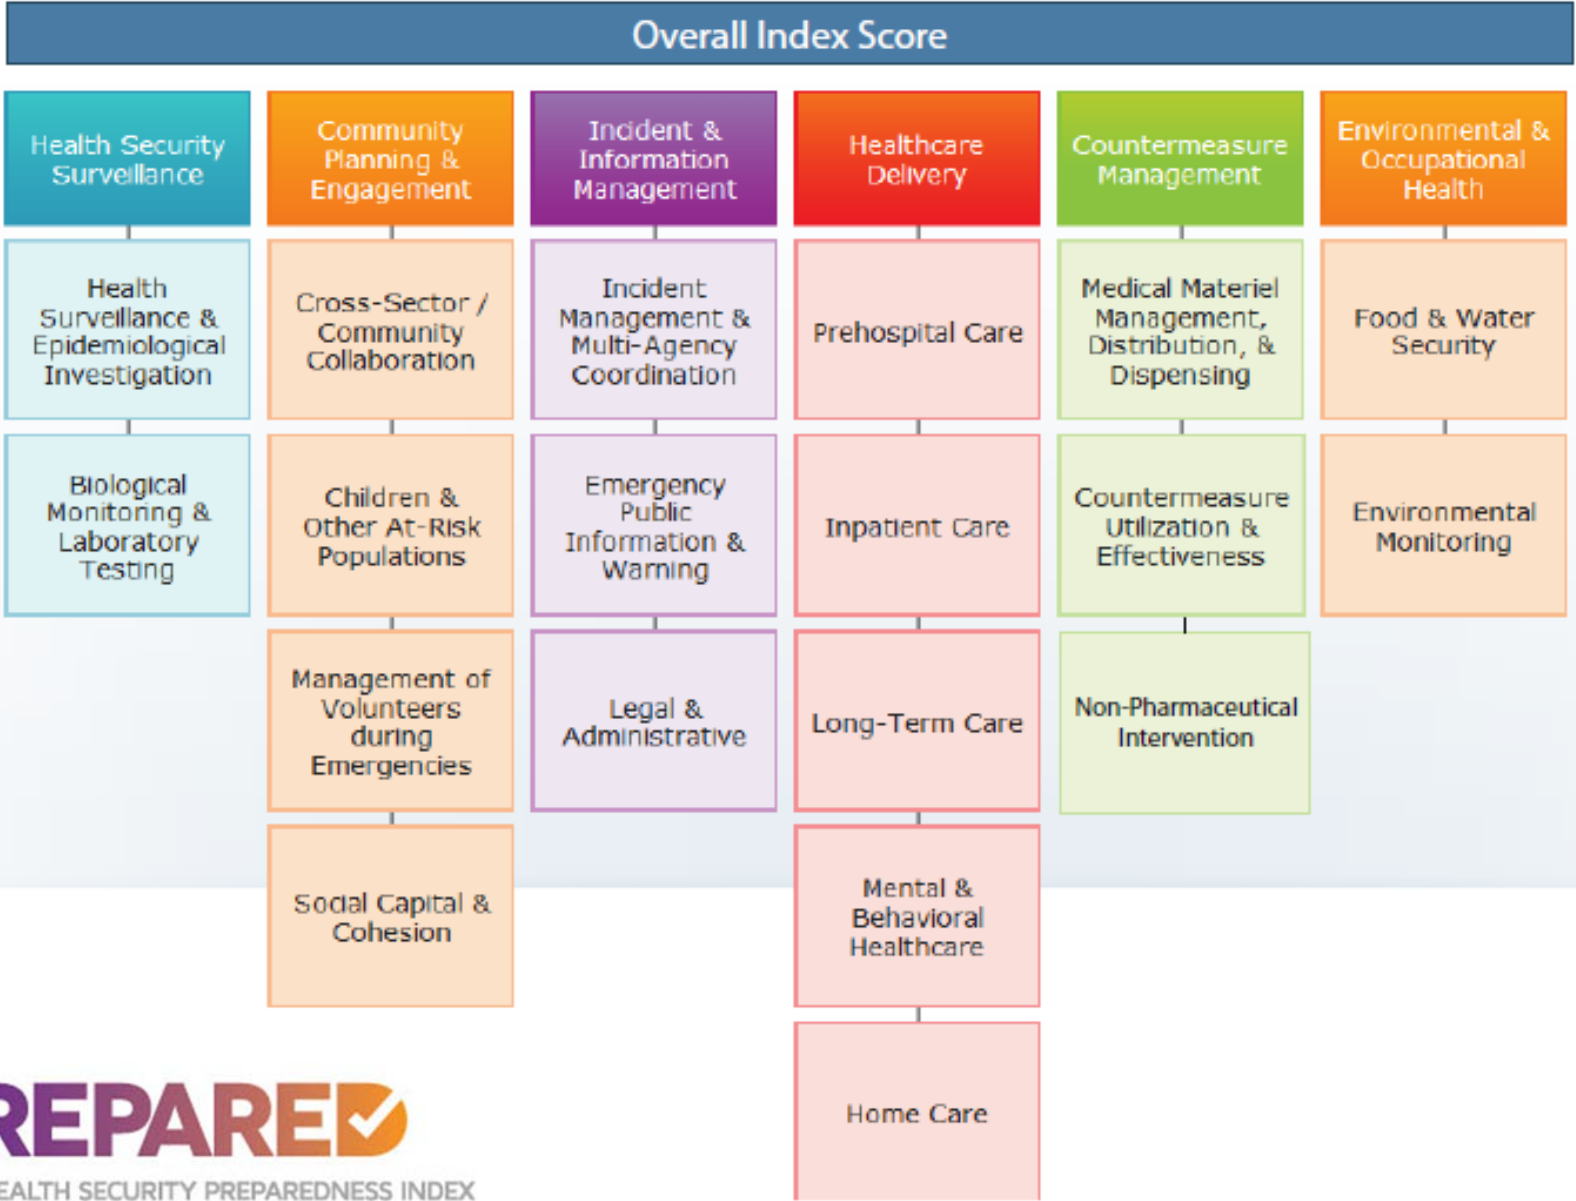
Overall Index Score

Health Security Surveillance

Health Surveillance & Epidemiological Investigation

Biological Monitoring & Laboratory Testing

Community Planning & Engagement

Cross-Sector / Community Collaboration

Children & Other At-Risk Populations

Management of Volunteers during Emergencies

Social Capital & Cohesion

Incident & Information Management

Incident Management & Multi-Agency Coordination

Emergency Public Information & Warning

Legal & Administrative

Healthcare Delivery

Prehospital Care

Inpatient Care

Long-Term Care

Mental & Behavioral Healthcare

Home Care

Countermeasure Management

Medical Materiel Management, Distribution, & Dispensing

Countermeasure Utilization & Effectiveness

Non-Pharmaceutical Intervention

Environmental & Occupational Health

Food & Water Security

Environmental Monitoring

REPARED

EALTH SECURITY PREPAREDNESS INDEX